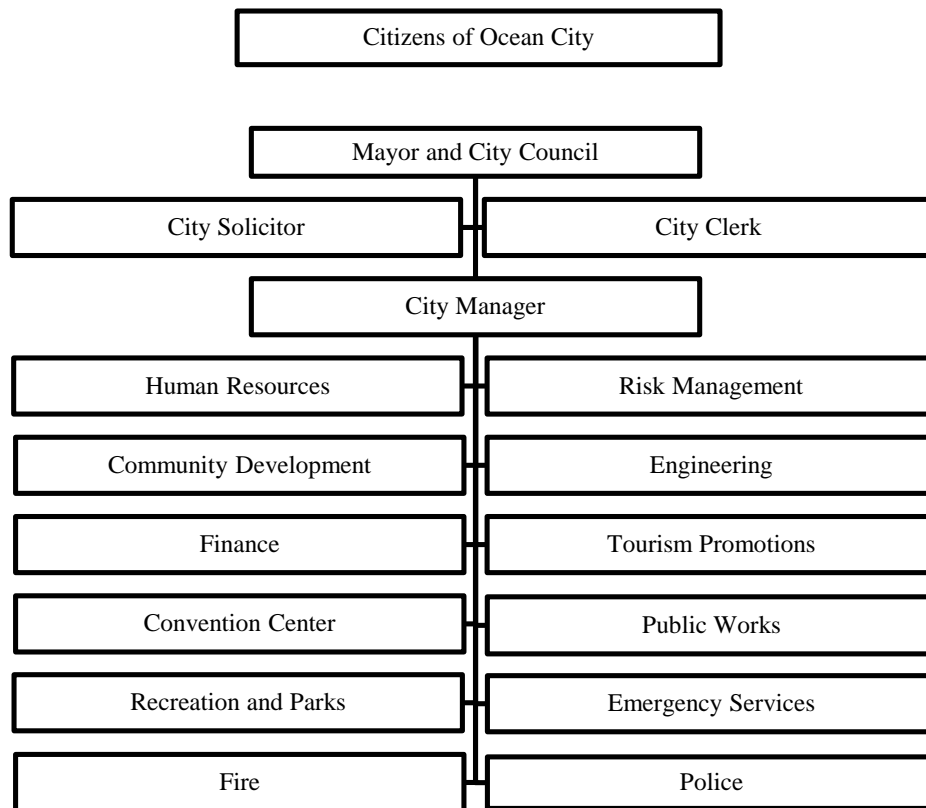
Citizens of Ocean City

Mayor and City Council

City Solicitor

City Clerk

City Manager

Human Resources

Risk Management

Community Development

Engineering

Finance

Tourism Promotions

Convention Center

Public Works

Recreation and Parks

Emergency Services

Fire

Police